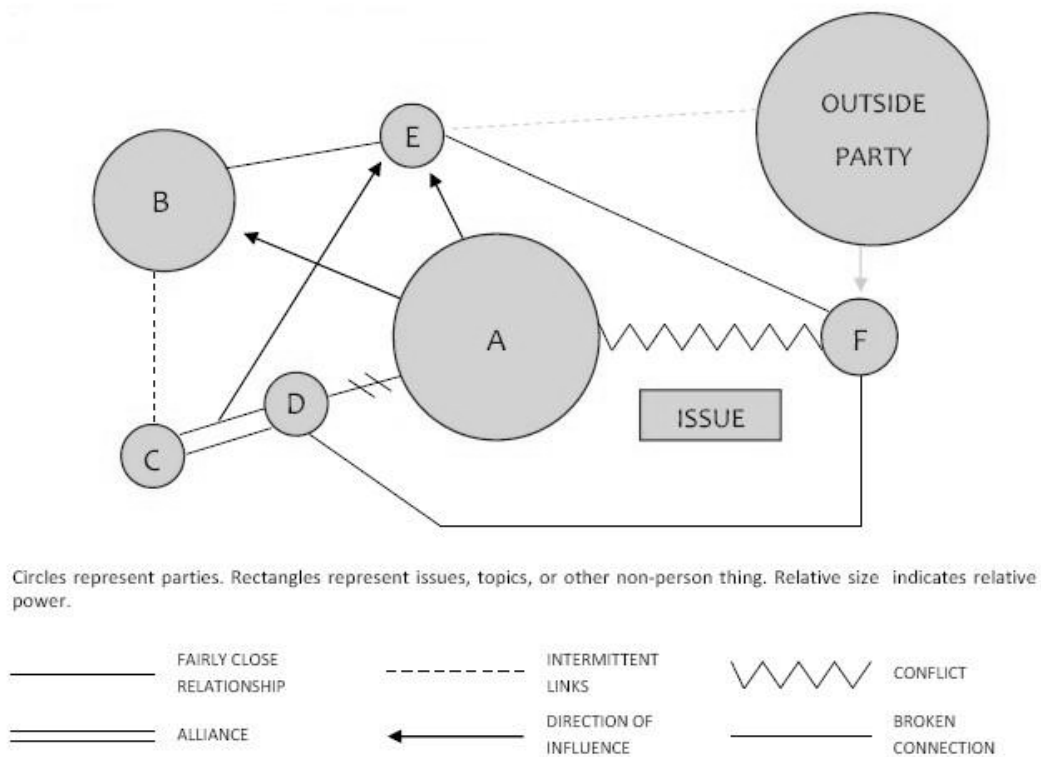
OUTSIDE PARTY

E

B

A

F

D

C

ISSUE

Circles represent parties. Rectangles represent issues, topics, or other non-person thing. Relative size indicates relative power.

FAIRLY CLOSE RELATIONSHIP

INTERMITTENT LINKS

CONFLICT

ALLIANCE

DIRECTION OF INFLUENCE

BROKEN CONNECTION